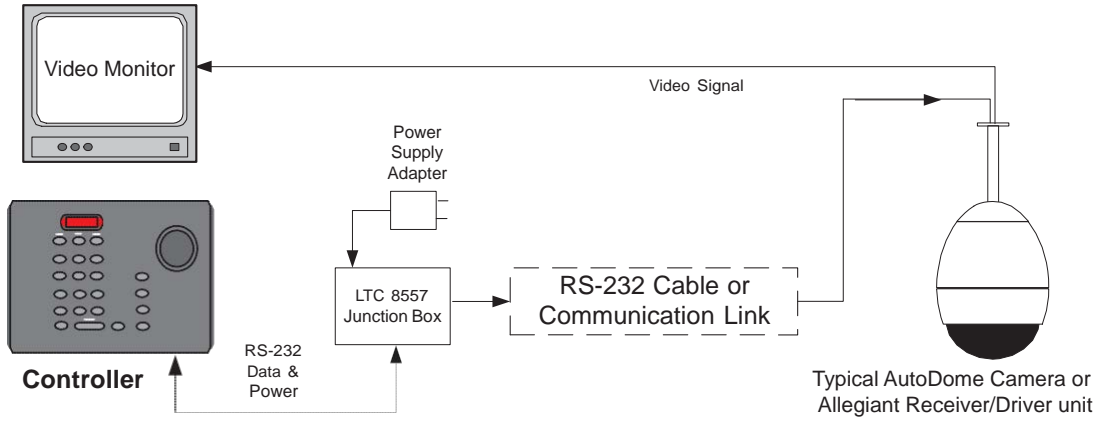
Video Monitor

Video Signal

Power Supply Adapter

LTC 8557 Junction Box

RS-232 Cable or Communication Link

RS-232 Data & Power

Controller

Typical AutoDome Camera or Allegiant Receiver/Driver unit